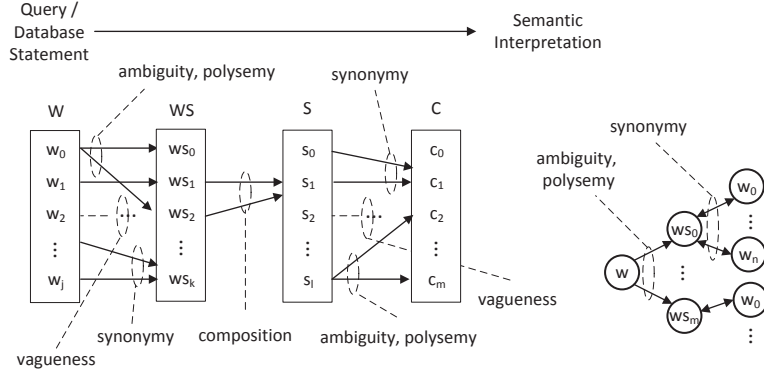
Query / Database Statement

Semantic Interpretation

ambiguity, polysemy

synonymy

W

WS

S

C

$w_0$
$w_1$
$w_2$
⋮
$w_j$

$ws_0$
$ws_1$
$ws_2$
⋮
$ws_k$

$s_0$
$s_1$
$s_2$
⋮
$s_l$

$c_0$
$c_1$
$c_2$
⋮
$c_m$

vagueness

synonymy

composition

ambiguity, polysemy

vagueness

synonymy

ambiguity, polysemy

w

$ws_0$

$ws_m$

$w_0$

$w_n$

$w_0$

⋮